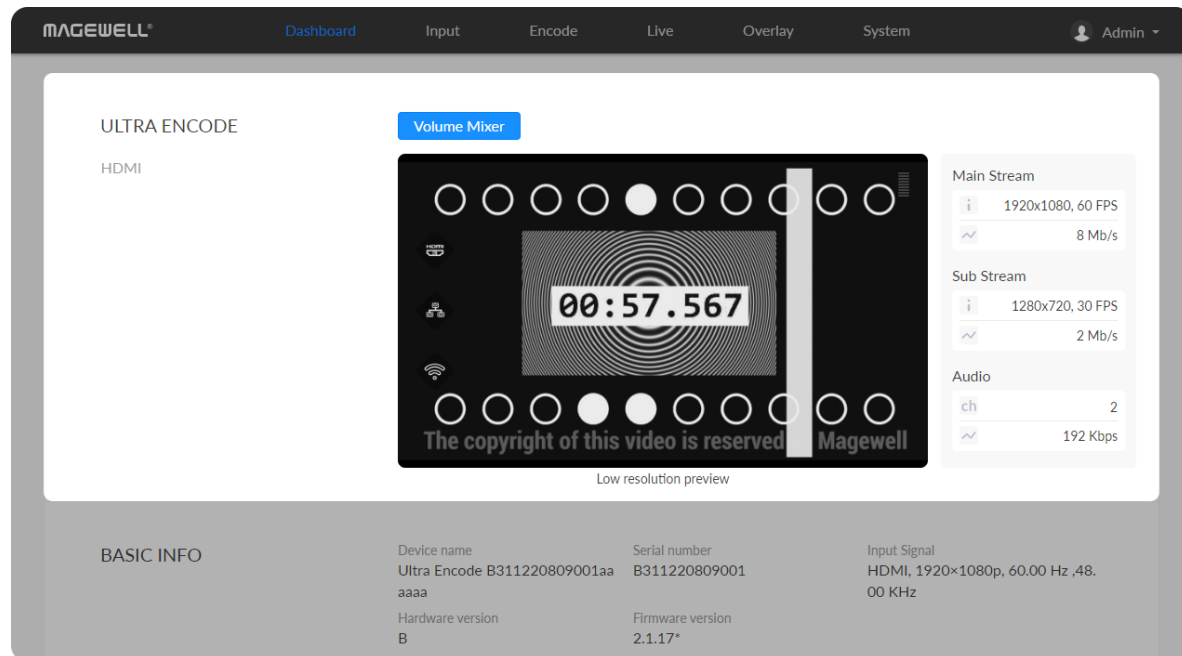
MAGEWELL Dashboard Input Encode Live Overlay System Admin

ULTRA ENCODE

HDMI

Volume Mixer

00:57.567

The copyright of this video is reserved Magewell

Low resolution preview

Main Stream
i 1920x1080, 60 FPS
8 Mb/s

Sub Stream
i 1280x720, 30 FPS
2 Mb/s

Audio
ch 2
192 Kbps

BASIC INFO

Device name
Ultra Encode B311220809001aaaaa

Serial number
B311220809001

Input Signal
HDMI, 1920×1080p, 60.00 Hz ,48.00 KHz

Hardware version
B

Firmware version
2.1.17*